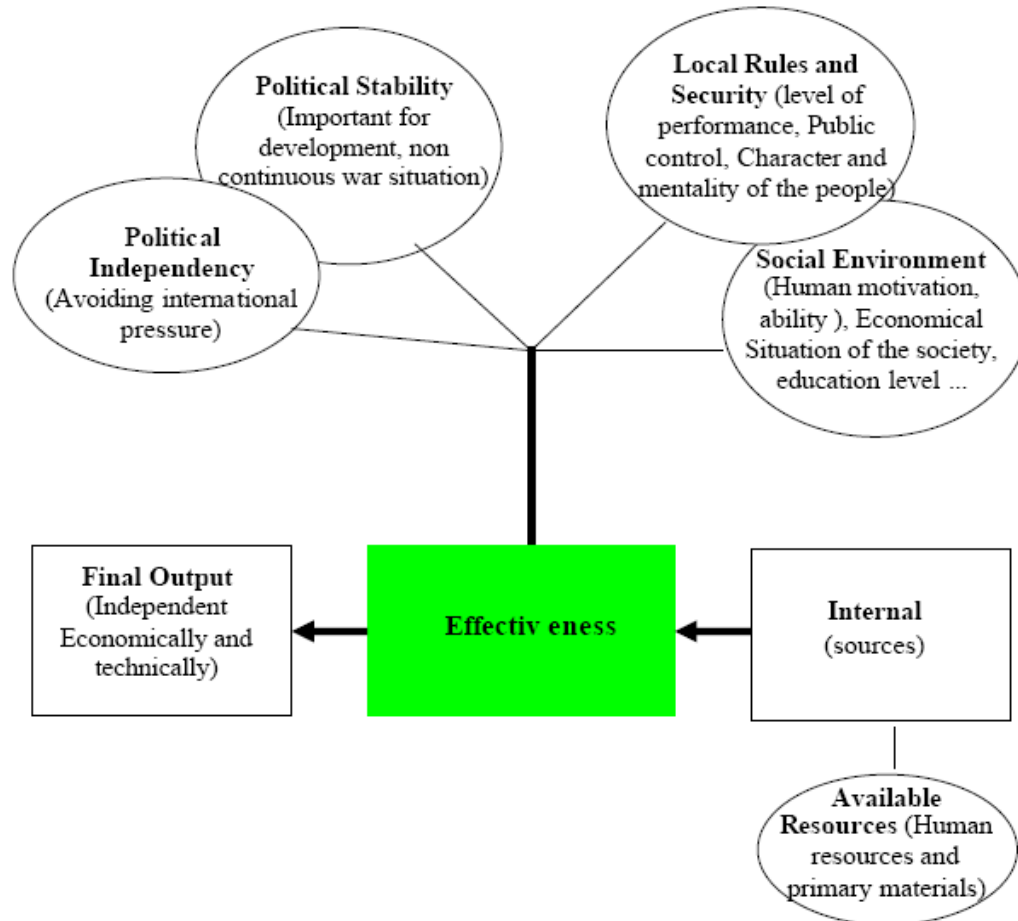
Political Stability (Important for development, non continuous war situation)

Local Rules and Security (level of performance, Public control, Character and mentality of the people)

Political Independency (Avoiding international pressure)

Social Environment (Human motivation, ability ), Economical Situation of the society, education level ...

Final Output (Independent Economically and technically)

Effectiv eness

Internal (sources)

Available Resources (Human resources and primary materials)